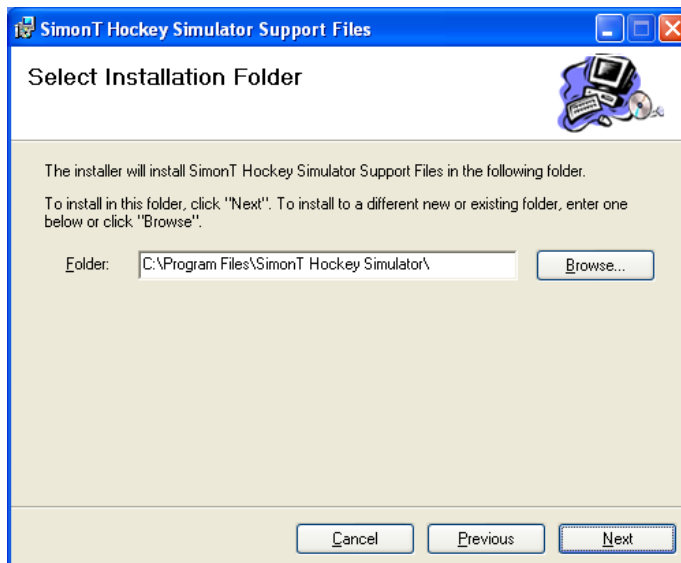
SimonT Hockey Simulator Support Files

Select Installation Folder

The installer will install SimonT Hockey Simulator Support Files in the following folder.

To install in this folder, click "Next". To install to a different new or existing folder, enter one below or click "Browse".

Folder: C:\Program Files\SimonT Hockey Simulator\

Browse...

Cancel

Previous

Next